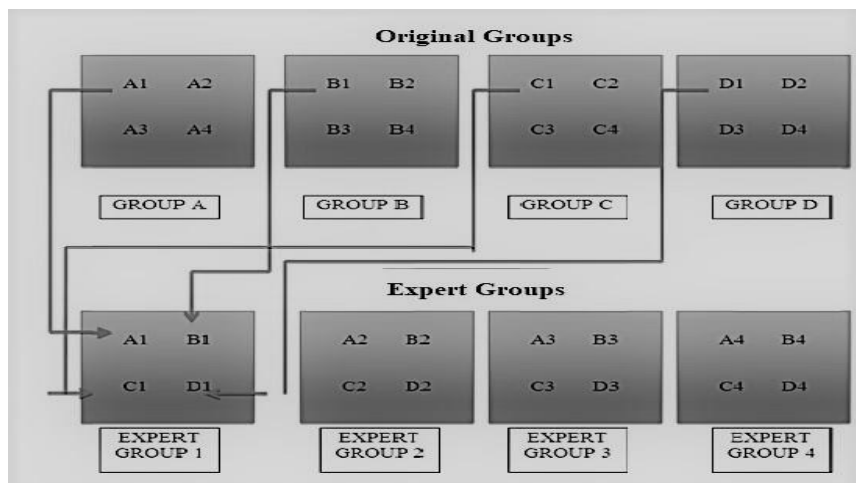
Original Groups

A1 A2
A3 A4

B1 B2
B3 B4

C1 C2
C3 C4

D1 D2
D3 D4

GROUP A

GROUP B

GROUP C

GROUP D

Expert Groups

A1 B1
C1 D1

A2 B2
C2 D2

A3 B3
C3 D3

A4 B4
C4 D4

EXPERT GROUP 1

EXPERT GROUP 2

EXPERT GROUP 3

EXPERT GROUP 4